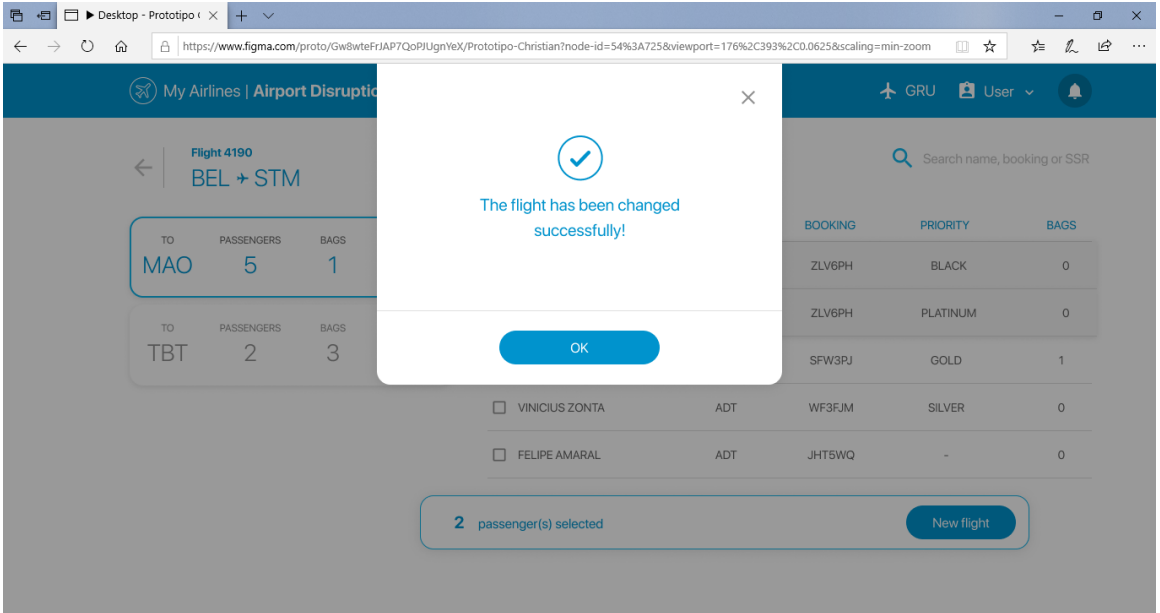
▶ Desktop - Prototipo (

https://www.figma.com/proto/Gw8wteFrJAP7QoPJUgnYeX/Prototipo-Christian?node-id=54%3A725&viewport=176%2C393%2C0.0625&scaling=min-zoom

My Airlines | Airport Disruptio

GRU User

Flight 4190
BEL ✈ STM

Search name, booking or SSR

TO MAO PASSENGERS 5 BAGS 1

TO TBT PASSENGERS 2 BAGS 3

The flight has been changed successfully!

OK

| | | BOOKING | PRIORITY | BAGS |
|---|---|---|---|---|
| | | ZLV6PH | BLACK | 0 |
| | | ZLV6PH | PLATINUM | 0 |
| | | SFW3PJ | GOLD | 1 |
| VINICIUS ZONTA | ADT | WF3FJM | SILVER | 0 |
| FELIPE AMARAL | ADT | JHT5WQ | - | 0 |

2 passenger(s) selected

New flight